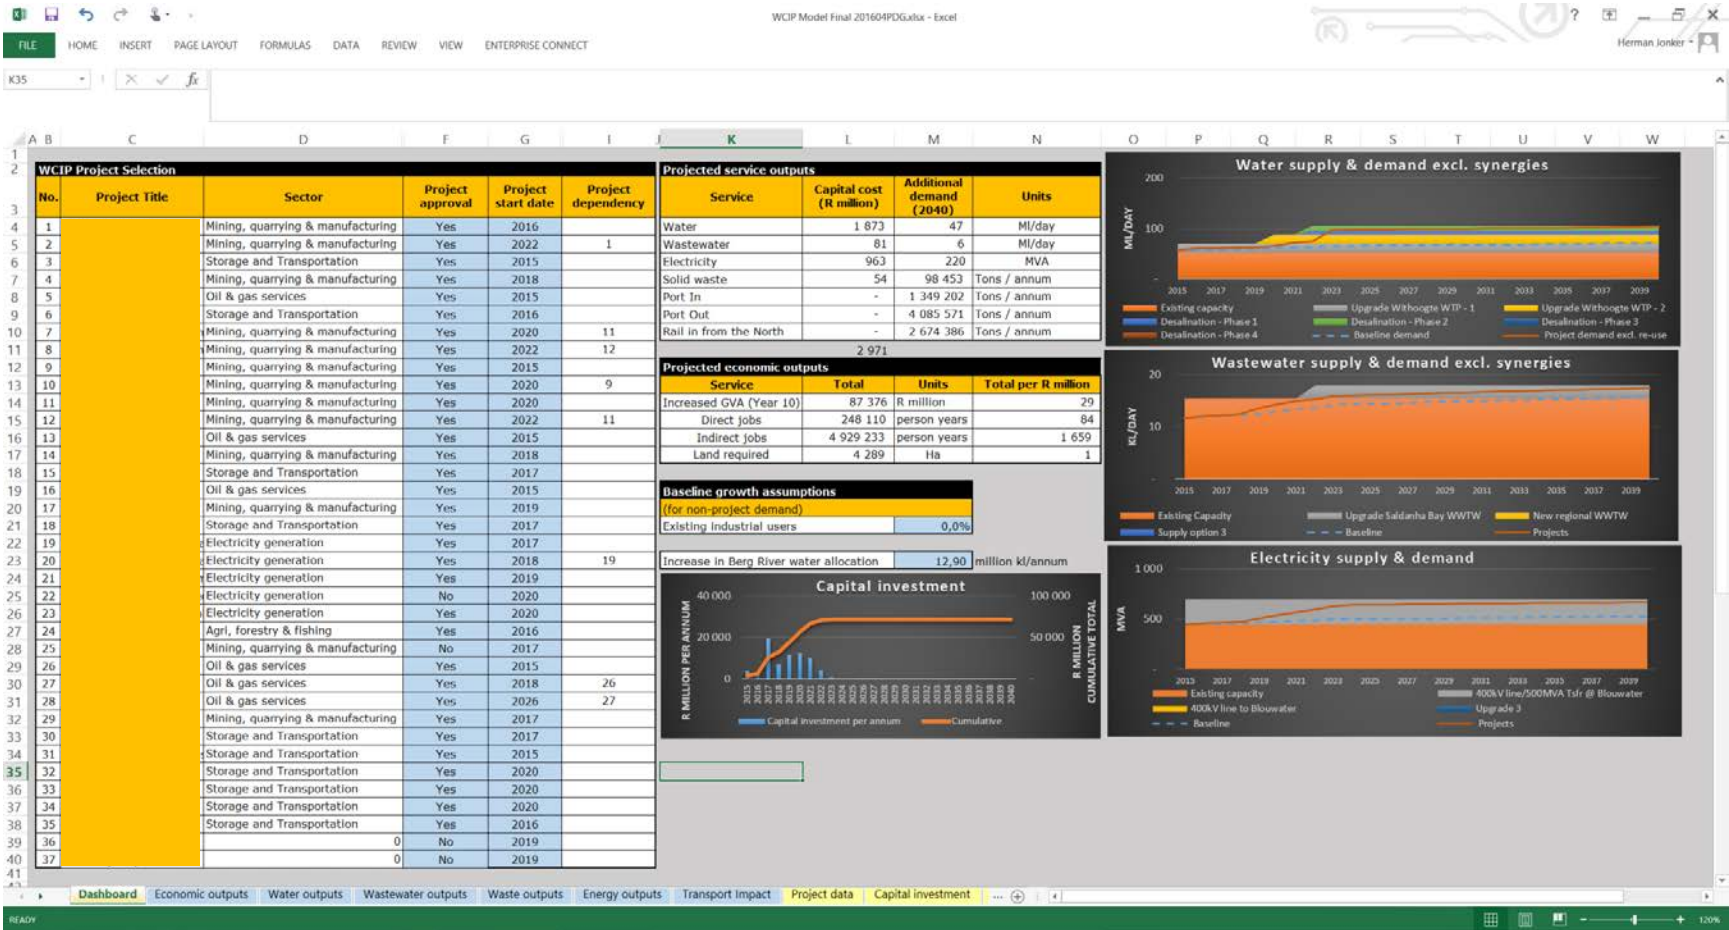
WCIP Model Final 201604PDG.xlsx - Excel

FILE HOME INSERT PAGE LAYOUT FORMULAS DATA REVIEW VIEW ENTERPRISE CONNECT

Herman Jonker

K35

WCIP Project Selection

| No. | Project Title | Sector | Project approval | Project start date | Project dependency |
|---|---|---|---|---|---|
| 1 | | Mining, quarrying & manufacturing | Yes | 2016 | |
| 2 | | Mining, quarrying & manufacturing | Yes | 2022 | 1 |
| 3 | | Storage and Transportation | Yes | 2015 | |
| 4 | | Mining, quarrying & manufacturing | Yes | 2018 | |
| 5 | | Oil & gas services | Yes | 2015 | |
| 6 | | Storage and Transportation | Yes | 2016 | |
| 7 | | Mining, quarrying & manufacturing | Yes | 2020 | 11 |
| 8 | | Mining, quarrying & manufacturing | Yes | 2022 | 12 |
| 9 | | Mining, quarrying & manufacturing | Yes | 2015 | |
| 10 | | Mining, quarrying & manufacturing | Yes | 2020 | 9 |
| 11 | | Mining, quarrying & manufacturing | Yes | 2020 | |
| 12 | | Mining, quarrying & manufacturing | Yes | 2022 | 11 |
| 13 | | Oil & gas services | Yes | 2015 | |
| 14 | | Mining, quarrying & manufacturing | Yes | 2018 | |
| 15 | | Storage and Transportation | Yes | 2017 | |
| 16 | | Oil & gas services | Yes | 2015 | |
| 17 | | Mining, quarrying & manufacturing | Yes | 2019 | |
| 18 | | Storage and Transportation | Yes | 2017 | |
| 19 | | Electricity generation | Yes | 2017 | |
| 20 | | Electricity generation | Yes | 2018 | 19 |
| 21 | | Electricity generation | Yes | 2019 | |
| 22 | | Electricity generation | No | 2020 | |
| 23 | | Electricity generation | Yes | 2020 | |
| 24 | | Agri, forestry & fishing | Yes | 2016 | |
| 25 | | Mining, quarrying & manufacturing | No | 2017 | |
| 26 | | Oil & gas services | Yes | 2015 | |
| 27 | | Oil & gas services | Yes | 2018 | 26 |
| 28 | | Oil & gas services | Yes | 2026 | 27 |
| 29 | | Mining, quarrying & manufacturing | Yes | 2017 | |
| 30 | | Storage and Transportation | Yes | 2017 | |
| 31 | | Storage and Transportation | Yes | 2015 | |
| 32 | | Storage and Transportation | Yes | 2020 | |
| 33 | | Storage and Transportation | Yes | 2017 | |
| 34 | | Storage and Transportation | Yes | 2020 | |
| 35 | | Storage and Transportation | Yes | 2016 | |
| 36 | | 0 | No | 2019 | |
| 37 | | 0 | No | 2019 | |

Projected service outputs

| Service | Capital cost (R million) | Additional demand (2040) | Units |
|---|---|---|---|
| Water | 1 873 | 47 | Ml/day |
| Wastewater | 81 | 6 | Ml/day |
| Electricity | 963 | 220 | MVA |
| Solid waste | 54 | 98 453 | Tons / annum |
| Port In | - | 1 349 202 | Tons / annum |
| Port Out | - | 4 085 571 | Tons / annum |
| Rail in from the North | - | 2 674 386 | Tons / annum |
| | 2 971 | | |

Projected economic outputs

| Service | Total | Units | Total per R million |
|---|---|---|---|
| Increased GVA (Year 10) | 87 376 | R million | 29 |
| Direct jobs | 248 110 | person years | 84 |
| Indirect jobs | 4 929 233 | person years | 1 659 |
| Land required | 4 289 | Ha | 1 |

Baseline growth assumptions
(for non-project demand)
Existing industrial users 0,0%

Increase in Berg River water allocation 12,90 million kl/annum

Capital investment
40 000 20 000 0 100 000 50 000
R MILLION PER ANNUM
R MILLION CUMULATIVE TOTAL
Capital investment per annum Cumulative

Water supply & demand excl. synergies
200 100 ML/DAY
2015 2017 2019 2021 2023 2025 2027 2029 2031 2033 2035 2037 2039
Existing capacity Upgrade Withoogte WTP - 1 Upgrade Withoogte WTP - 2 Desalination - Phase 1 Desalination - Phase 2 Desalination - Phase 3 Desalination - Phase 4 Baseline demand Project demand excl. re-use

Wastewater supply & demand excl. synergies
20 10 KL/DAY
2015 2017 2019 2021 2023 2025 2027 2029 2031 2033 2035 2037 2039
Existing Capacity Upgrade Saldanha Bay WWTW New regional WWTW Supply option 3 Baseline Projects

Electricity supply & demand
1 000 500 MVA
2015 2017 2019 2021 2023 2025 2027 2029 2031 2033 2035 2037 2039
Existing capacity 400kV line/500MVA Tsfr @ Blouwater 400kV line to Blouwater Upgrade 3 Baseline Projects

Dashboard Economic outputs Water outputs Wastewater outputs Waste outputs Energy outputs Transport Impact Project data Capital investment ...

READY 120%